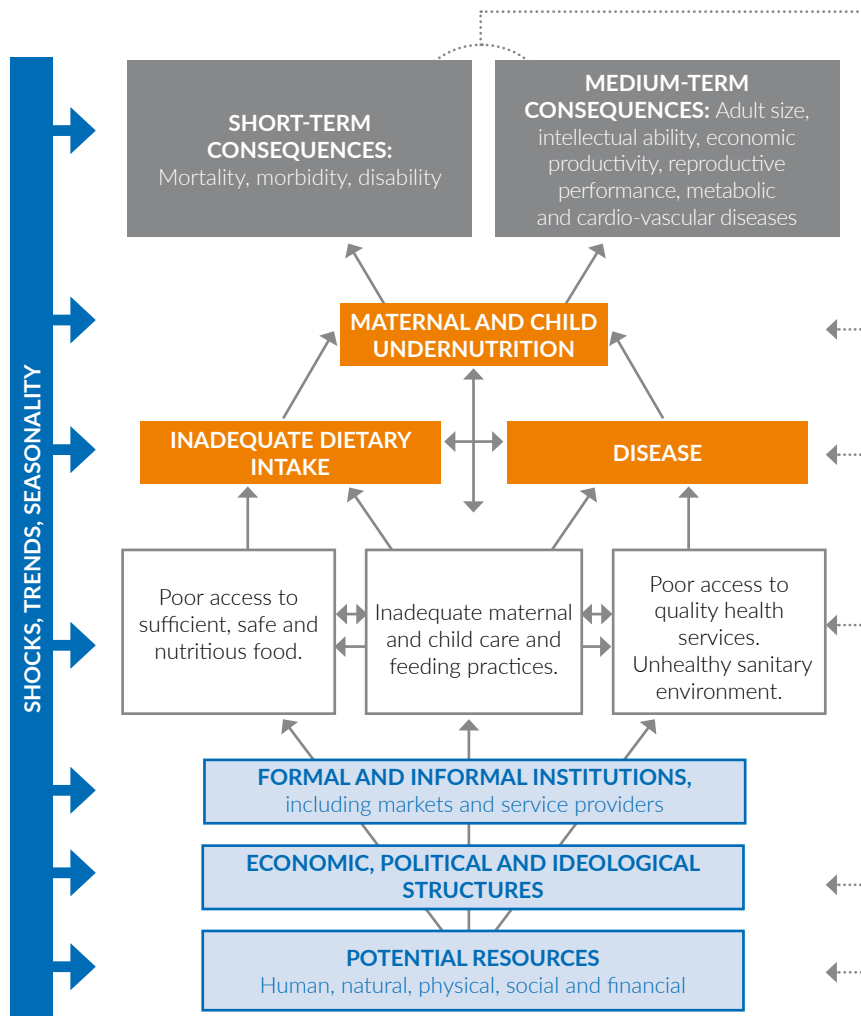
SHOCKS, TRENDS, SEASONALITY

SHORT-TERM CONSEQUENCES: Mortality, morbidity, disability

MEDIUM-TERM CONSEQUENCES: Adult size, intellectual ability, economic productivity, reproductive performance, metabolic and cardio-vascular diseases

MATERNAL AND CHILD UNDERNUTRITION

INADEQUATE DIETARY INTAKE

DISEASE

Poor access to sufficient, safe and nutritious food.

Inadequate maternal and child care and feeding practices.

Poor access to quality health services. Unhealthy sanitary environment.

FORMAL AND INFORMAL INSTITUTIONS, including markets and service providers

ECONOMIC, POLITICAL AND IDEOLOGICAL STRUCTURES

POTENTIAL RESOURCES Human, natural, physical, social and financial